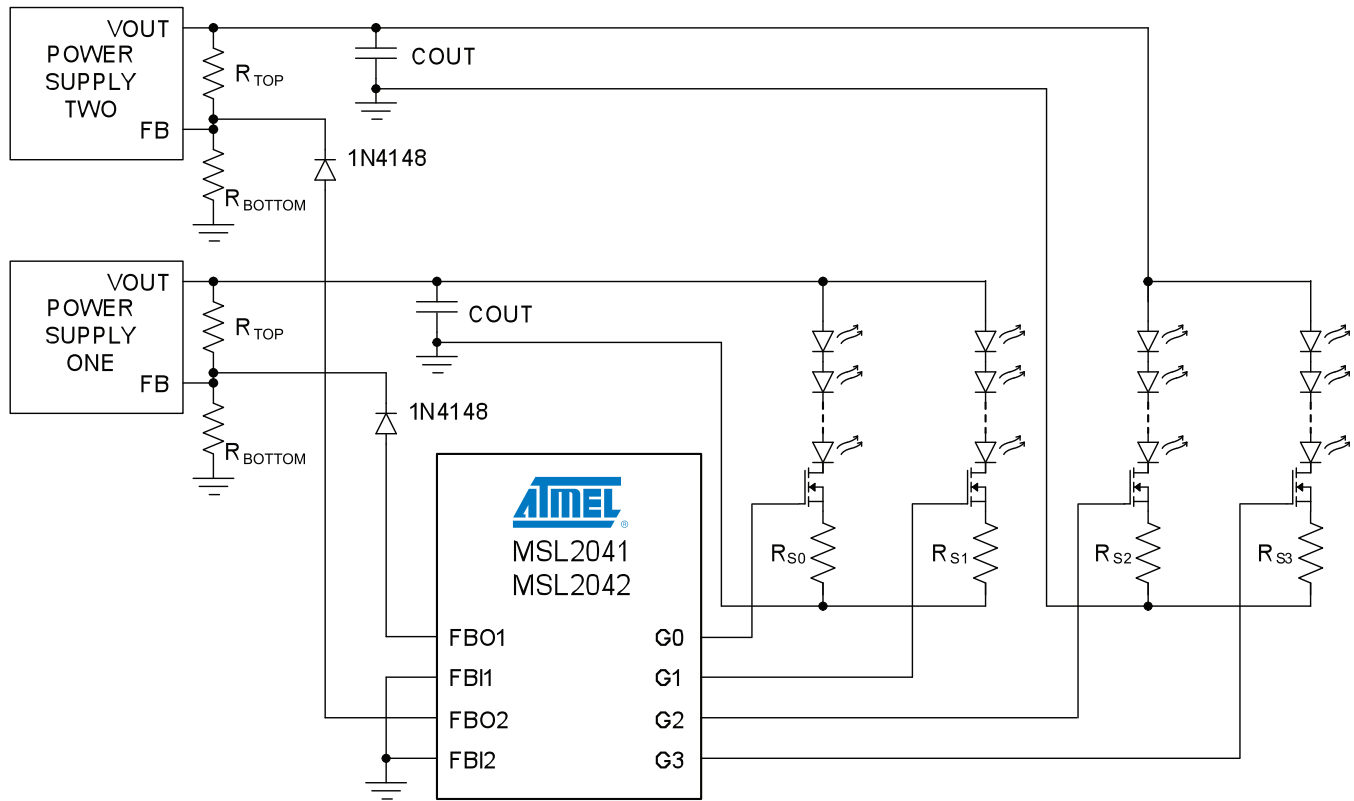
VOUT
POWER SUPPLY TWO
FB
$R_{TOP}$
$R_{BOTTOM}$
COUT
1N4148

VOUT
POWER SUPPLY ONE
FB
$R_{TOP}$
$R_{BOTTOM}$
COUT
1N4148

ATMEL
MSL2041
MSL2042
FBO1
FBI1
FBO2
FBI2
G0
G1
G2
G3

$R_{S0}$
$R_{S1}$
$R_{S2}$
$R_{S3}$